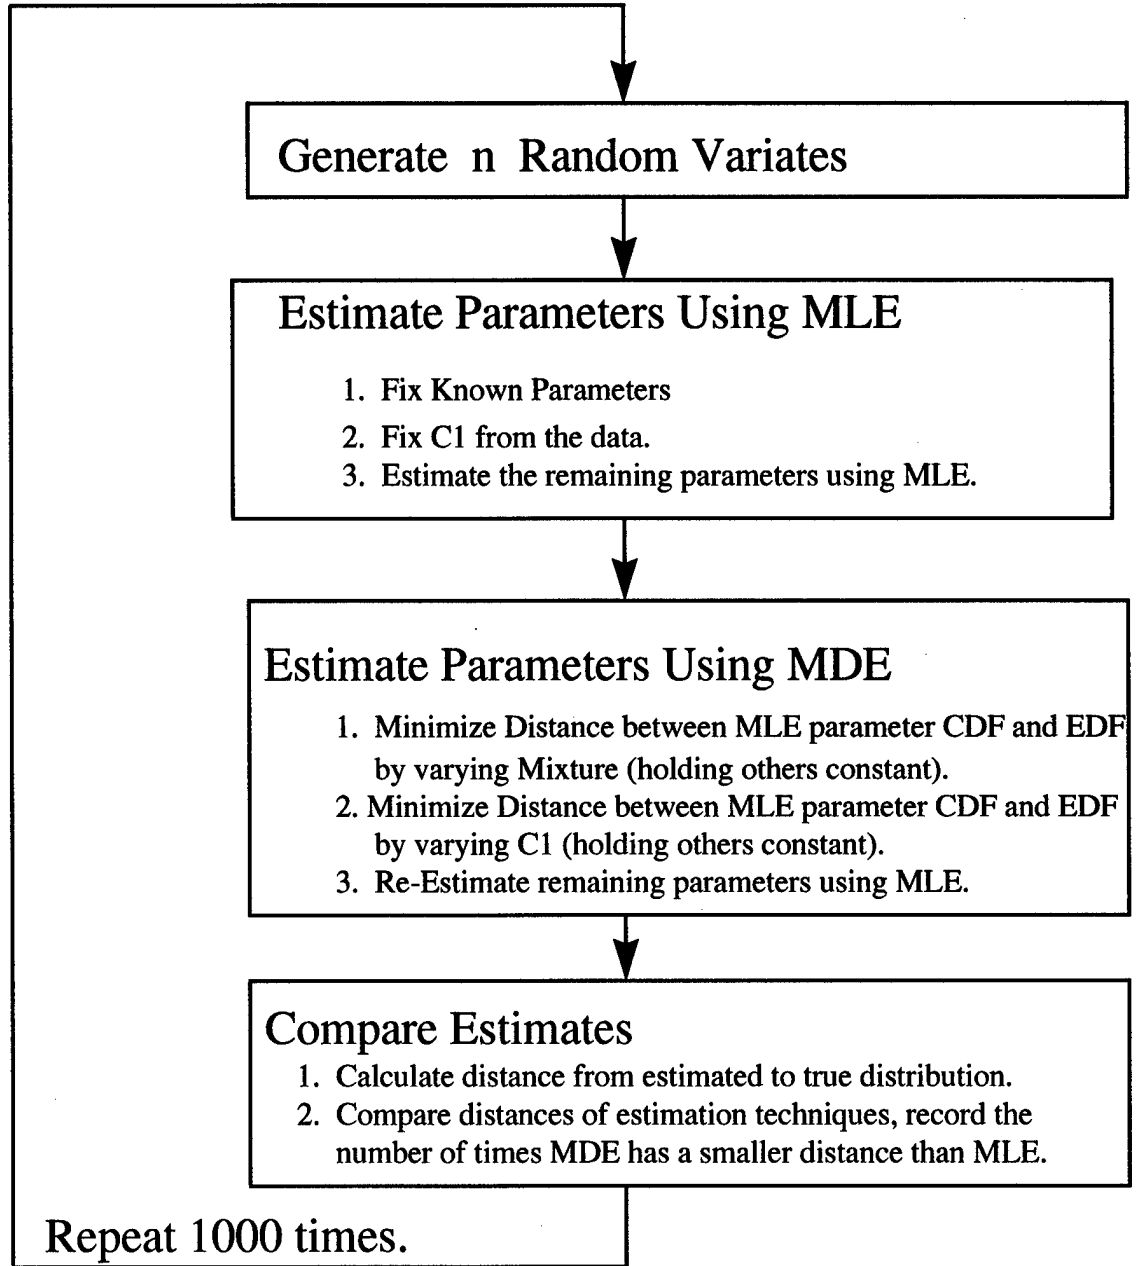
Generate n Random Variates

Estimate Parameters Using MLE

1. Fix Known Parameters
2. Fix C1 from the data.
3. Estimate the remaining parameters using MLE.

Estimate Parameters Using MDE

1. Minimize Distance between MLE parameter CDF and EDF by varying Mixture (holding others constant).
2. Minimize Distance between MLE parameter CDF and EDF by varying C1 (holding others constant).
3. Re-Estimate remaining parameters using MLE.

Compare Estimates

1. Calculate distance from estimated to true distribution.
2. Compare distances of estimation techniques, record the number of times MDE has a smaller distance than MLE.

Repeat 1000 times.